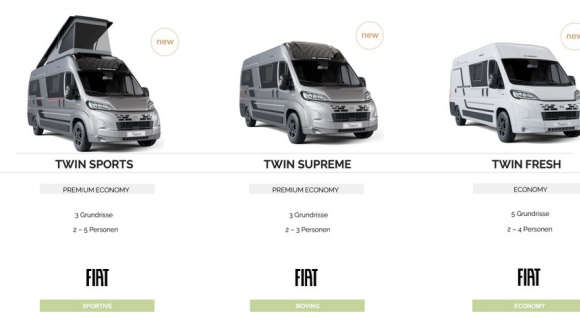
new

TWIN SPORTS

PREMIUM ECONOMY

3 Grundrisse

2 – 5 Personen

FIAT

SPORTIVE

new

TWIN SUPREME

PREMIUM ECONOMY

3 Grundrisse

2 – 3 Personen

FIAT

MOVING

new

TWIN FRESH

ECONOMY

5 Grundrisse

2 – 4 Personen

FIAT

ECONOMY